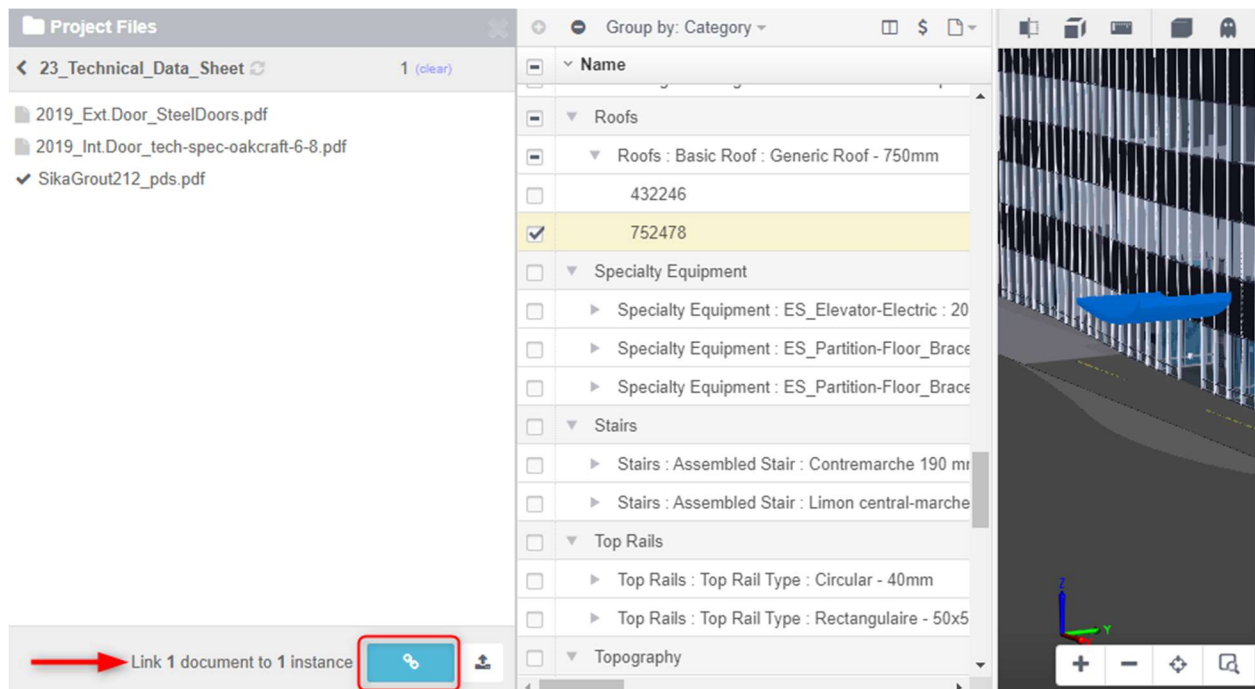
Project Files

23_Technical_Data_Sheet 1 (clear)

2019_Ext.Door_SteelDoors.pdf

2019_Int.Door_tech-spec-oakcraft-6-8.pdf

SikaGrout212_pds.pdf

Link 1 document to 1 instance

Group by: Category

Name

Roofs

Roofs : Basic Roof : Generic Roof - 750mm

432246

752478

Specialty Equipment

Specialty Equipment : ES_Elevator-Electric : 20

Specialty Equipment : ES_Partition-Floor_Brace

Specialty Equipment : ES_Partition-Floor_Brace

Stairs

Stairs : Assembled Stair : Contremarche 190 m

Stairs : Assembled Stair : Limon central-marche

Top Rails

Top Rails : Top Rail Type : Circular - 40mm

Top Rails : Top Rail Type : Rectangulaire - 50x5

Topography

Z

Y